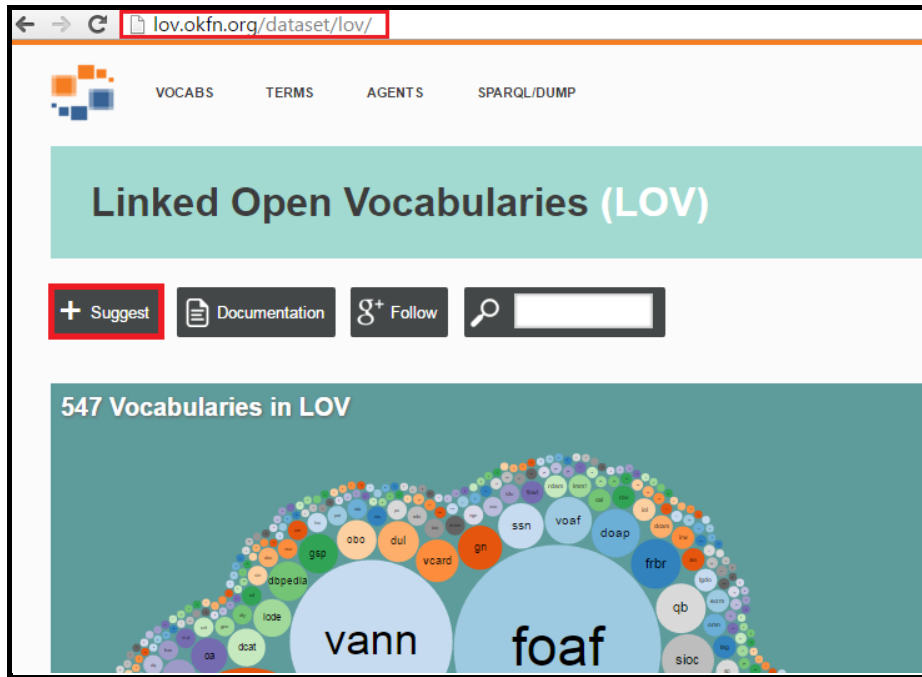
lov.okfn.org/dataset/lov/

VOCABS TERMS AGENTS SPARQL/DUMP

Linked Open Vocabularies (LOV)

Suggest Documentation Follow

547 Vocabularies in LOV

ssn voaf doap frbr obo dul gn vcard gsp dbpedia lode qb dcat oa vann foaf sioc